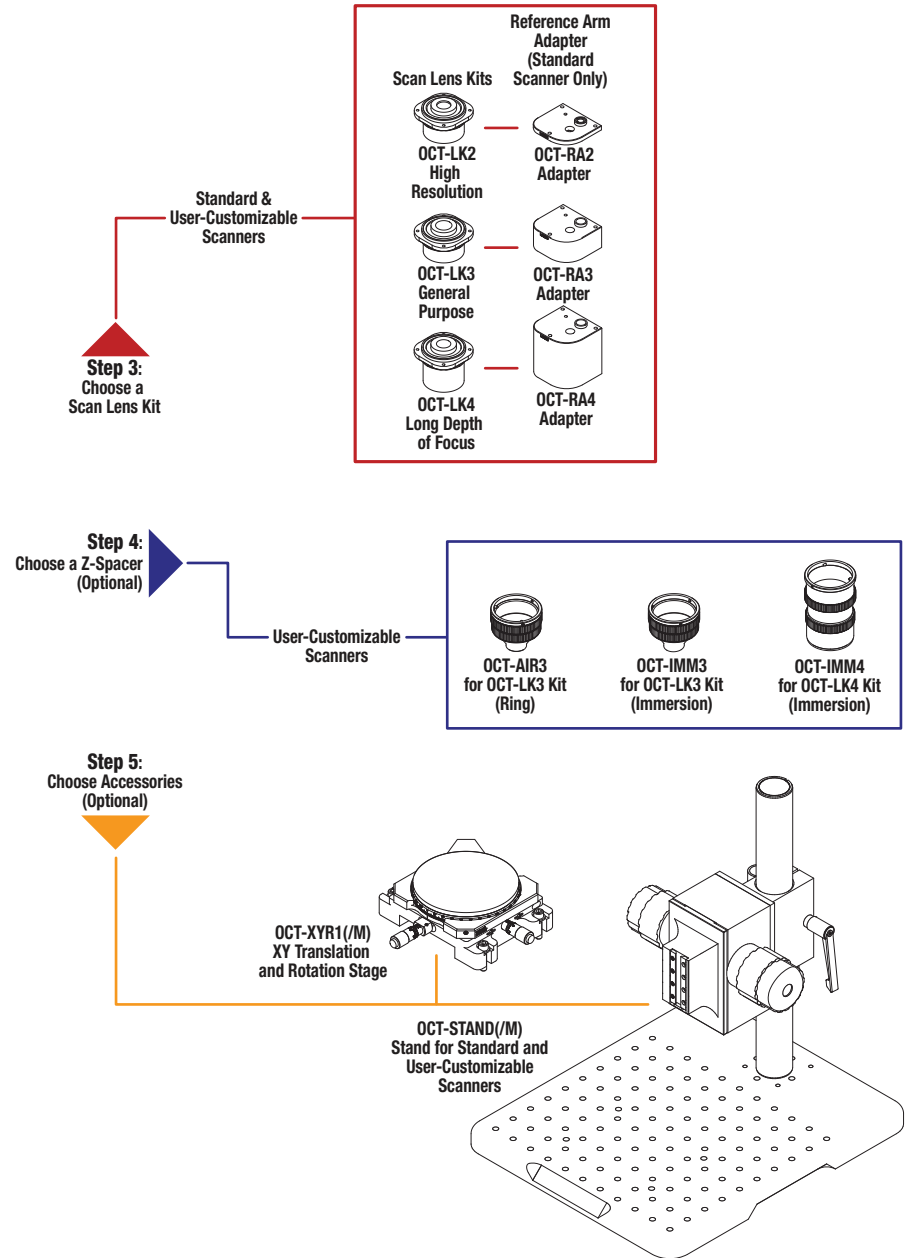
Step 3:
Choose a
Scan Lens Kit

Standard &
User-Customizable
Scanners

Scan Lens Kits

Reference Arm
Adapter
(Standard
Scanner Only)

OCT-LK2
High
Resolution

OCT-RA2
Adapter

OCT-LK3
General
Purpose

OCT-RA3
Adapter

OCT-LK4
Long Depth
of Focus

OCT-RA4
Adapter

Step 4:
Choose a Z-Spacer
(Optional)

User-Customizable
Scanners

OCT-AIR3
for OCT-LK3 Kit
(Ring)

OCT-IMM3
for OCT-LK3 Kit
(Immersion)

OCT-IMM4
for OCT-LK4 Kit
(Immersion)

Step 5:
Choose Accessories
(Optional)

OCT-XYR1(/M)
XY Translation
and Rotation Stage

OCT-STAND(/M)
Stand for Standard and
User-Customizable
Scanners